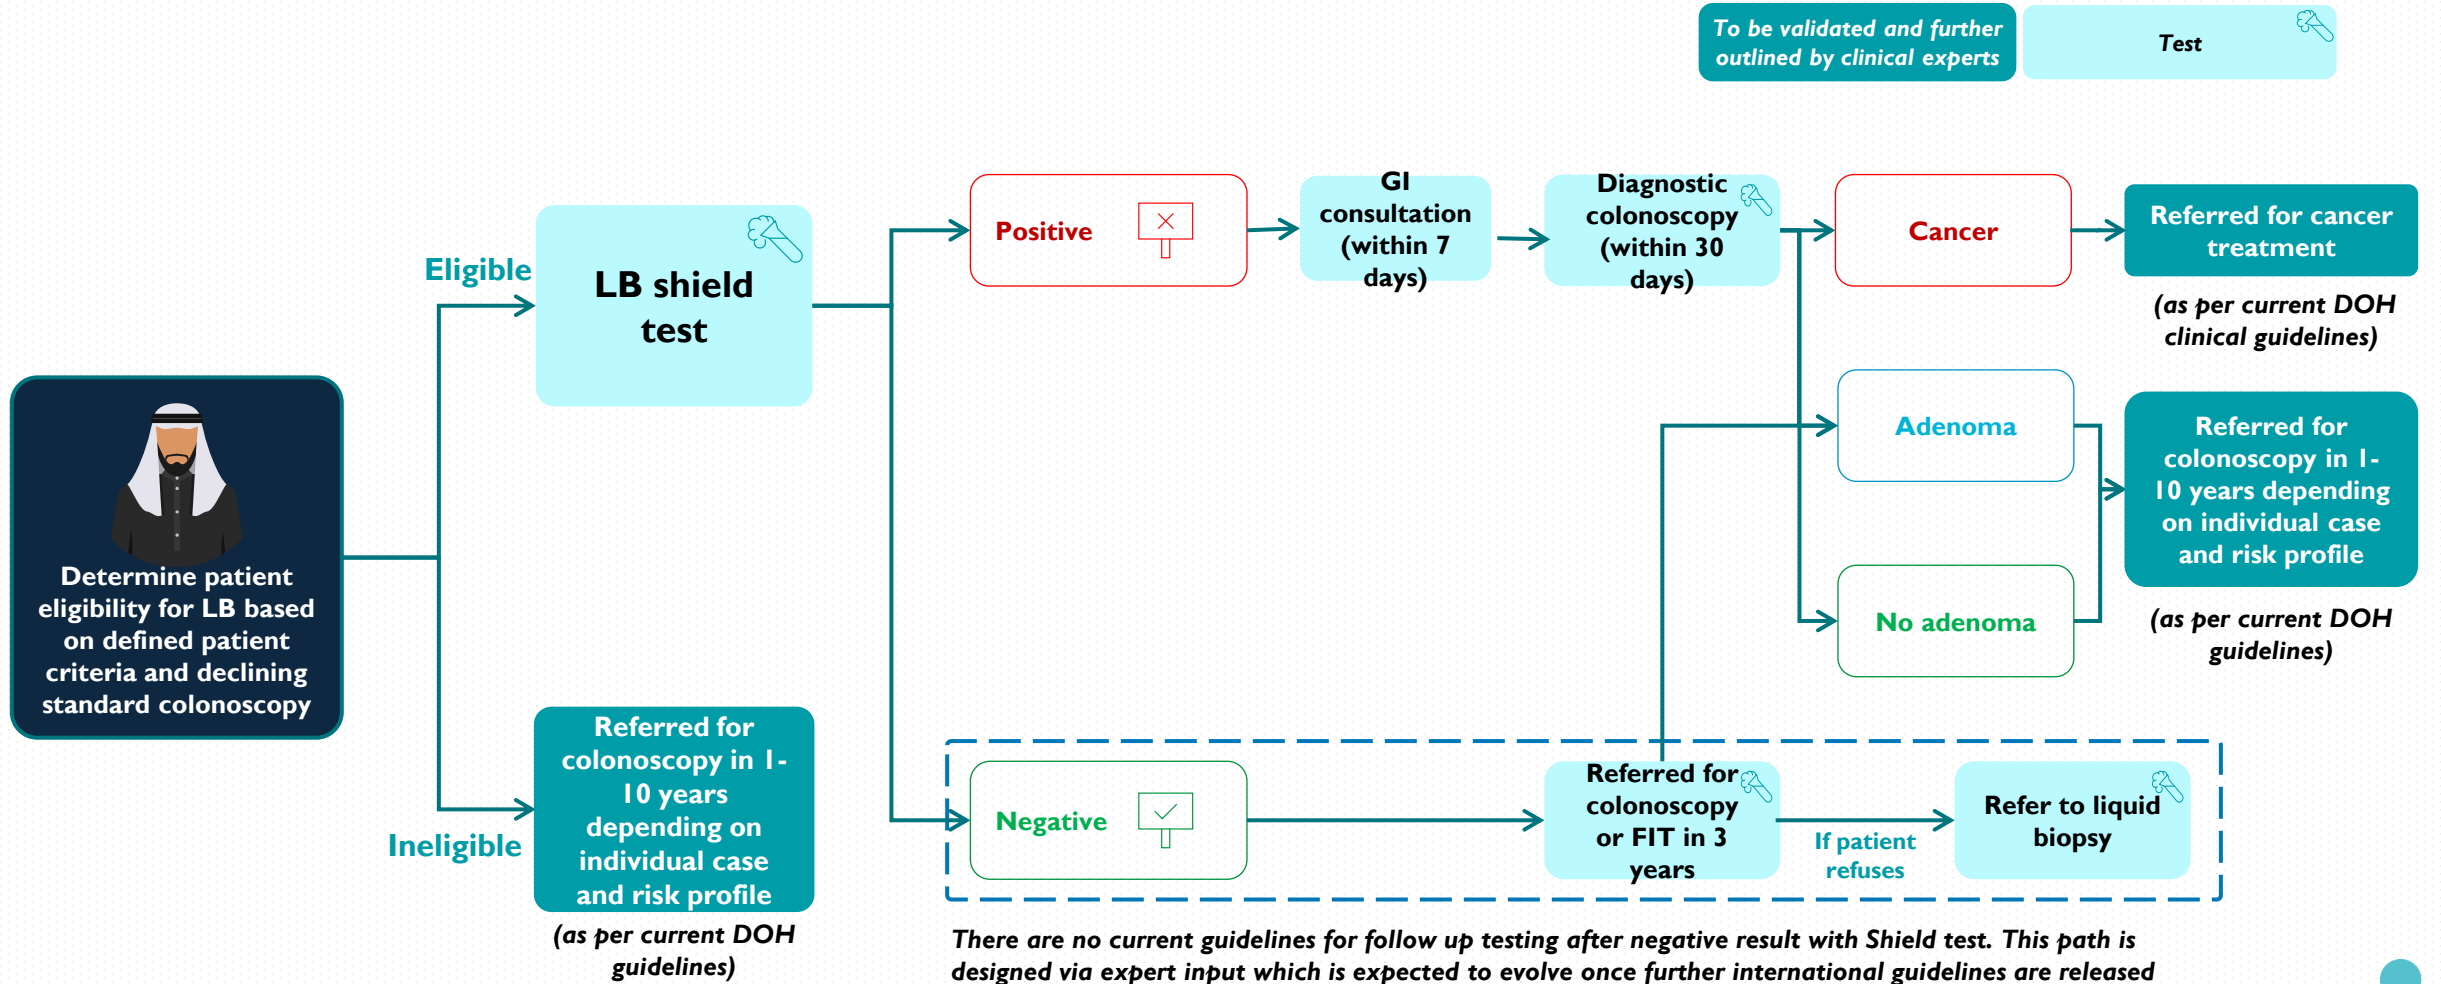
To be validated and further outlined by clinical experts

Test

Determine patient eligibility for LB based on defined patient criteria and declining standard colonoscopy

Eligible

LB shield test

Ineligible

Referred for colonoscopy in 1-10 years depending on individual case and risk profile

(as per current DOH guidelines)

Positive

GI consultation (within 7 days)

Diagnostic colonoscopy (within 30 days)

Cancer

Referred for cancer treatment

(as per current DOH clinical guidelines)

Adenoma

No adenoma

Referred for colonoscopy in 1-10 years depending on individual case and risk profile

(as per current DOH guidelines)

Negative

Referred for colonoscopy or FIT in 3 years

If patient refuses

Refer to liquid biopsy

There are no current guidelines for follow up testing after negative result with Shield test. This path is designed via expert input which is expected to evolve once further international guidelines are released